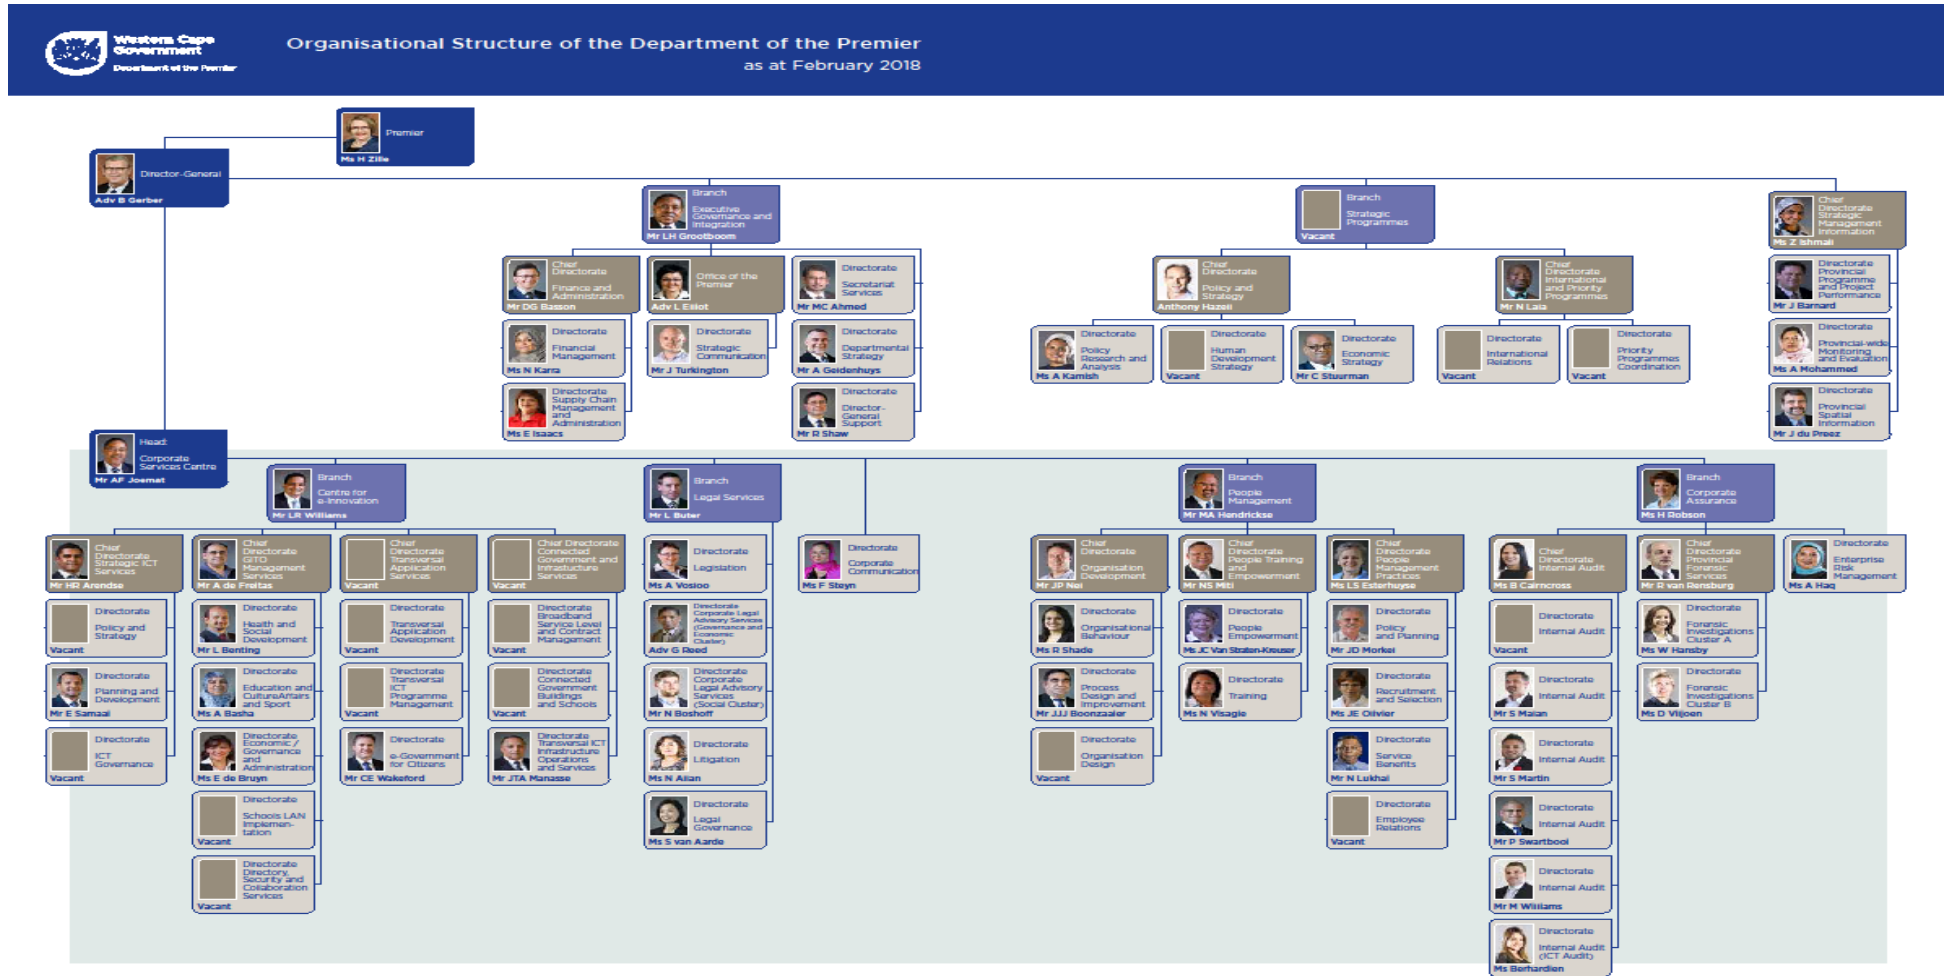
Western Cape Government
Department of the Premier

Organisational Structure of the Department of the Premier
as at February 2018

Premier
Ms H Zille

Director-General
Adv B Gerber

Branch
Executive Governance and Integration
Mr LH Grootboom

Chief Directorate
Finance and Administration
Mr DG Basson

Office of the Premier
Adv L Elliot

Directorate
Secretariat Services
Mr MC Ahmed

Directorate
Financial Management
Ms N Karra

Directorate
Strategic Communication
Mr J Turkington

Directorate
Departmental Strategy
Mr A Geldenhuys

Directorate
Supply Chain Management and Administration
Ms E Isaacs

Directorate
Director-General Support
Mr R Shaw

Branch
Strategic Programmes
Vacant

Chief Directorate
Policy and Strategy
Anthony Hazell

Chief Directorate
International and Priority Programmes
Mr N Laia

Directorate
Policy Research and Analysis
Ms A Kamish

Directorate
Human Development Strategy
Vacant

Directorate
Economic Strategy
Mr C Stuurman

Directorate
International Relations
Vacant

Directorate
Priority Programmes Coordination
Vacant

Chief Directorate
Strategic Management Information
Ms Z Ishmail

Directorate
Provincial Programme and Project Performance
Mr J Barnard

Directorate
Provincial-wide Monitoring and Evaluation
Ms A Mohammed

Directorate
Provincial Spatial Information
Mr J du Preez

Head:
Corporate Services Centre
Mr AF Joemat

Branch
Centre for e-Innovation
Mr LR Williams

Chief Directorate
Strategic ICT Services
Mr HR Arendse

Chief Directorate
GITO Management Services
Mr A de Freitas

Chief Directorate
Transversal Application Services
Vacant

Chief Directorate
Connected Government and Infrastructure Services
Vacant

Directorate
Policy and Strategy
Vacant

Directorate
Planning and Development
Mr E Samaai

Directorate
ICT Governance
Vacant

Directorate
Health and Social Development
Mr L Benting

Directorate
Education and CultureAffairs and Sport
Ms A Basha

Directorate
Economic / Governance and Administration
Ms E de Bruyn

Directorate
Schools LAN Implementation
Vacant

Directorate
Directory, Security and Collaboration Services
Vacant

Directorate
Transversal Application Development
Vacant

Directorate
Transversal ICT Programme Management
Vacant

Directorate
e-Government for Citizens
Mr CE Wakeford

Directorate
Broadband Service Level and Contract Management
Vacant

Directorate
Connected Government Buildings and Schools
Vacant

Directorate
Transversal ICT Infrastructure Operations and Services
Mr JTA Manasse

Branch
Legal Services
Mr L Buter

Directorate
Legislation
Ms A Vosloo

Directorate
Corporate Legal Advisory Services (Governance and Economic Cluster)
Adv G Reed

Directorate
Corporate Legal Advisory Services (Social Cluster)
Mr N Boshoff

Directorate
Litigation
Ms N Allan

Directorate
Legal Governance
Ms S van Aarde

Directorate
Corporate Communication
Ms F Steyn

Branch
People Management
Mr MA Hendrickse

Chief Directorate
Organisation Development
Mr JP Nel

Chief Directorate
People Training and Empowerment
Mr NS Miti

Chief Directorate
People Management Practices
Ms LS Esterhuyse

Directorate
Organisational Behaviour
Ms R Shade

Directorate
Process Design and Improvement
Mr JJJ Boonzaaier

Directorate
Organisation Design
Vacant

Directorate
People Empowerment
Ms JC Van Straten-Kreuser

Directorate
Training
Ms N Visagie

Directorate
Policy and Planning
Mr JD Morkel

Directorate
Recruitment and Selection
Ms JE Olivier

Directorate
Service Benefits
Mr N Lukhai

Directorate
Employee Relations
Vacant

Branch
Corporate Assurance
Ms H Robson

Chief Directorate
Internal Audit
Ms B Cairncross

Directorate
Internal Audit
Vacant

Directorate
Internal Audit
Mr S Malan

Directorate
Internal Audit
Mr S Martin

Directorate
Internal Audit
Mr P Swartbooi

Directorate
Internal Audit
Mr M Williams

Directorate
Internal Audit (ICT Audit)
Ms Berhardien

Chief Directorate
Provincial Forensic Services
Mr R van Rensburg

Directorate
Forensic Investigations Cluster A
Ms W Hansby

Directorate
Forensic Investigations Cluster B
Ms D Viljoen

Directorate
Enterprise Risk Management
Ms A Haq